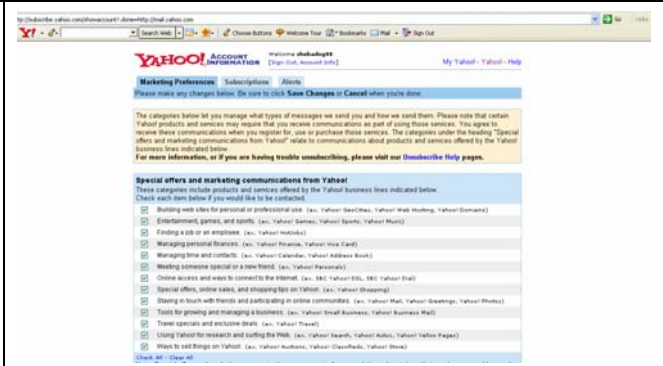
ttp://subscribe.yahoo.com/showaccount?.done=http://mail.yahoo.com

Y! · Search Web · Choose Buttons · Welcome Tour · Bookmarks · Mail · Sign Out

Go · Links

YAHOO! ACCOUNT INFORMATION

Welcome, shahadeg88 [Sign Out, Account Info]

My Yahoo! - Yahoo! - Help

Marketing Preferences | Subscriptions | Alerts

Please make any changes below. Be sure to click Save Changes or Cancel when you're done.

The categories below let you manage what types of messages we send you and how we send them. Please note that certain Yahoo! products and services may require that you receive communications as part of using those services. You agree to receive these communications when you register for, use or purchase those services. The categories under the heading "Special offers and marketing communications from Yahoo!" relate to communications about products and services offered by the Yahoo! business lines indicated below.
For more information, or if you are having trouble unsubscribing, please visit our Unsubscribe Help pages.

Special offers and marketing communications from Yahoo!
These categories include products and services offered by the Yahoo! business lines indicated below.
Check each item below if you would like to be contacted.

Building web sites for personal or professional use (ex. Yahoo! GeoCities, Yahoo! Web Hosting, Yahoo! Domains)
Entertainment, games, and sports (ex. Yahoo! Games, Yahoo! Sports, Yahoo! Music)
Finding a job or an employee (ex. Yahoo! Hotjobs)
Managing personal finances (ex. Yahoo! Finance, Yahoo! Visa Card)
Managing time and contacts (ex. Yahoo! Calendar, Yahoo! Address Book)
Meeting someone special or a new friend (ex. Yahoo! Personals)
Online access and ways to connect to the Internet (ex. SBC Yahoo! DSL, SBC Yahoo! Dial)
Special offers, online sales, and shopping tips on Yahoo! (ex. Yahoo! Shopping)
Staying in touch with friends and participating in online communities (ex. Yahoo! Mail, Yahoo! Greetings, Yahoo! Photos)
Tools for growing and managing a business (ex. Yahoo! Small Business, Yahoo! Business Mail)
Travel specials and exclusive deals (ex. Yahoo! Travel)
Using Yahoo! for research and surfing the Web (ex. Yahoo! Search, Yahoo! Autos, Yahoo! Yellow Pages)
Ways to sell things on Yahoo! (ex. Yahoo! Auctions, Yahoo! Classifieds, Yahoo! Merchant Solutions)

Check All - Clear All